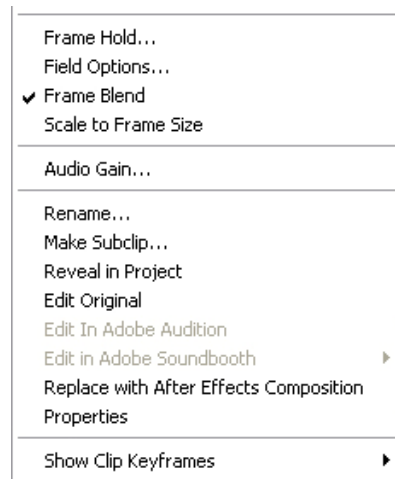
Frame Hold...
Field Options...
✔ Frame Blend
Scale to Frame Size

Audio Gain...

Rename...
Make Subclip...
Reveal in Project
Edit Original
Edit In Adobe Audition
Edit in Adobe Soundbooth ▸
Replace with After Effects Composition
Properties

Show Clip Keyframes ▸